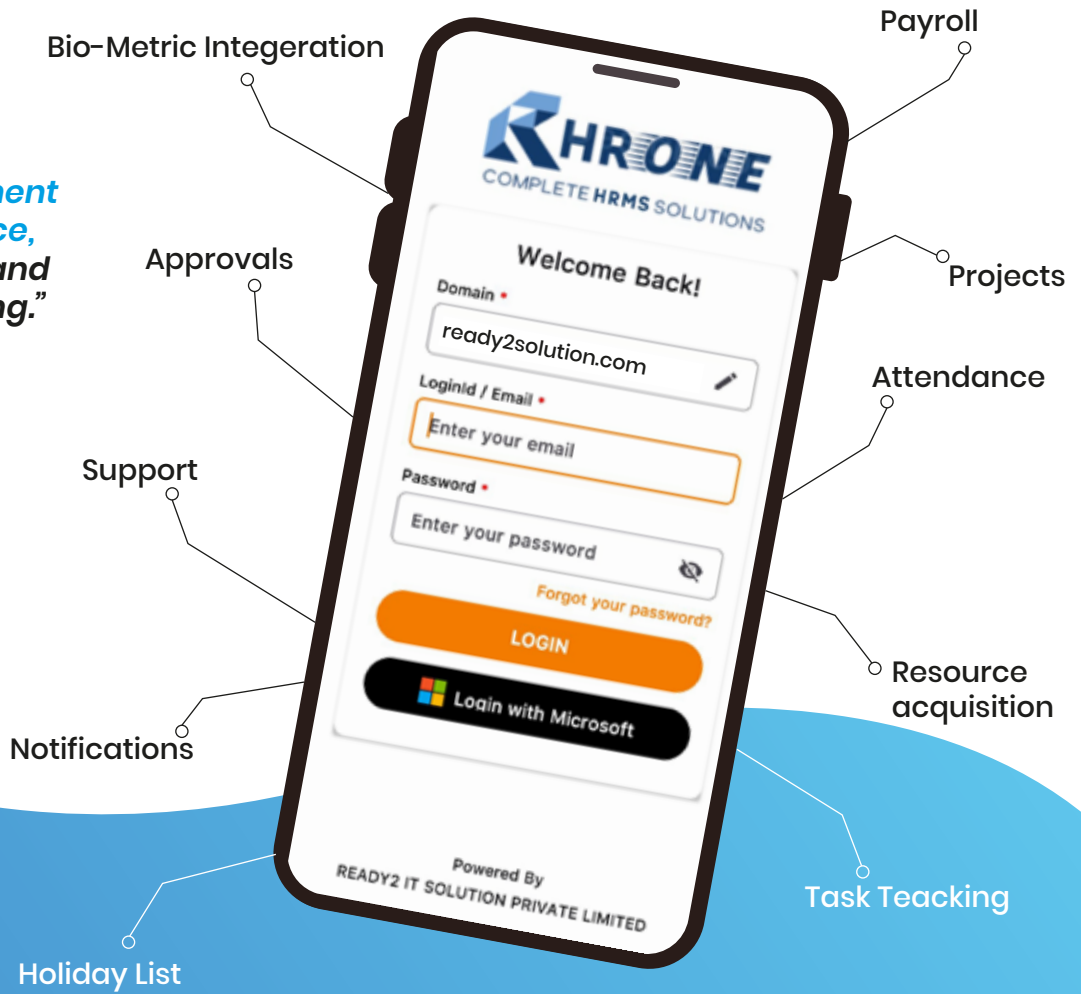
Bio-Metric Integeration

Payroll

ment
ce,
and
ng."

Approvals

KHRONE
COMPLETE HRMS SOLUTIONS

Welcome Back!

Domain •

ready2solution.com

LoginId / Email •

Enter your email

Password •

Enter your password

Forgot your password?

LOGIN

Login with Microsoft

Powered By
READY2 IT SOLUTION PRIVATE LIMITED

Projects

Attendance

Support

Resource acquisition

Notifications

Task Teacking

Holiday List